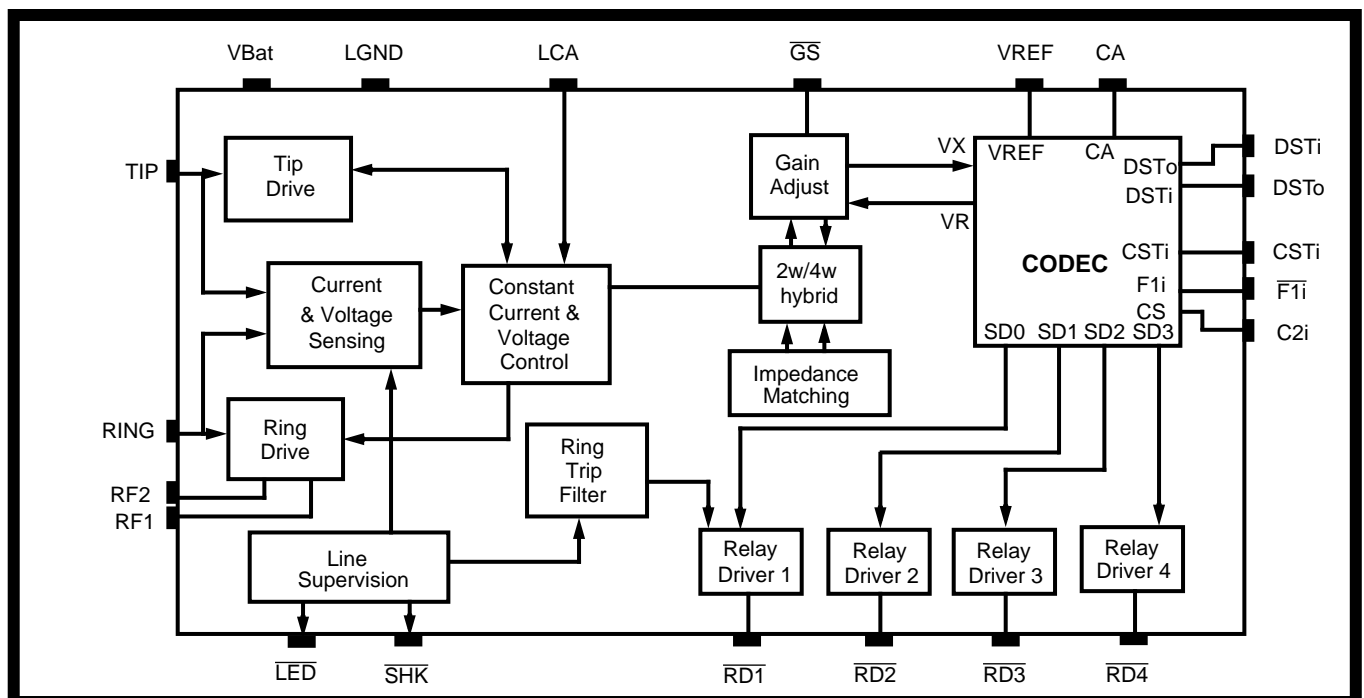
VBat
LGND
LCA
$\overline{GS}$
VREF
CA

TIP
Tip Drive
Gain Adjust
VX
VR
VREF
CA
DSTo
DSTi
DSTi
DSTo
CSTi
CSTi
CODEC
F1i
$\overline{F1i}$
CS
C2i
Current & Voltage Sensing
Constant Current & Voltage Control
2w/4w hybrid
Impedance Matching
SD0
SD1
SD2
SD3
RING
Ring Drive
Ring Trip Filter
RF2
RF1
Line Supervision
Relay Driver 1
Relay Driver 2
Relay Driver 3
Relay Driver 4
$\overline{LED}$
$\overline{SHK}$
$\overline{RD1}$
$\overline{RD2}$
$\overline{RD3}$
$\overline{RD4}$